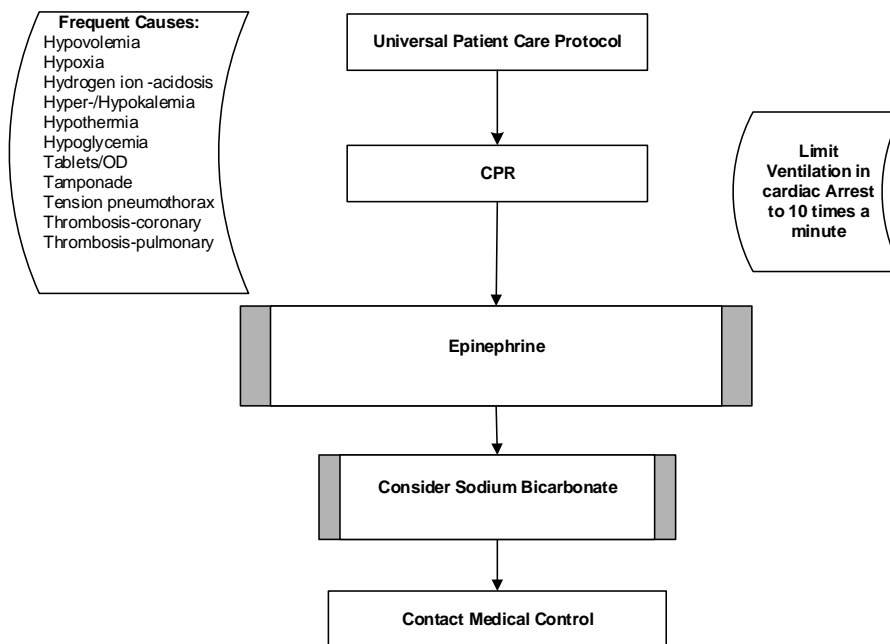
Frequent Causes:
Hypovolemia
Hypoxia
Hydrogen ion -acidosis
Hyper-/Hypokalemia
Hypothermia
Hypoglycemia
Tablets/OD
Tamponade
Tension pneumothorax
Thrombosis-coronary
Thrombosis-pulmonary

Universal Patient Care Protocol

CPR

Limit Ventilation in cardiac Arrest to 10 times a minute

Epinephrine

Consider Sodium Bicarbonate

Contact Medical Control